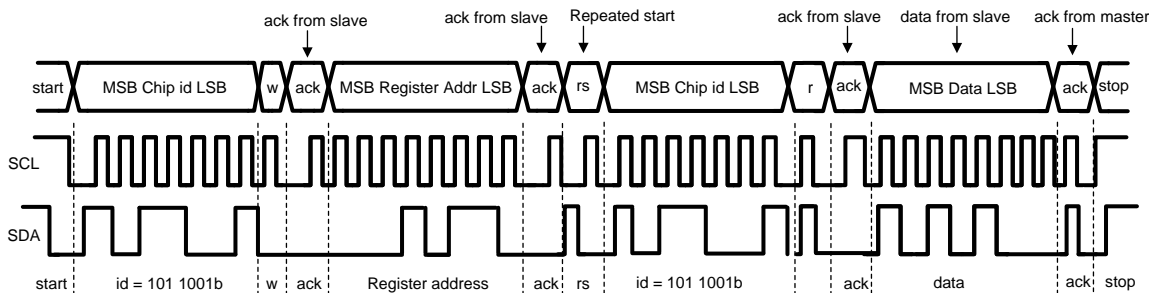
ack from slave

ack from slave

Repeated start

ack from slave

data from slave

ack from master

start

MSB Chip id LSB

w

ack

MSB Register Addr LSB

ack

rs

MSB Chip id LSB

r

ack

MSB Data LSB

ack

stop

SCL

SDA

start

id = 101 1001b

w

ack

Register address

ack

rs

id = 101 1001b

ack

data

ack

stop